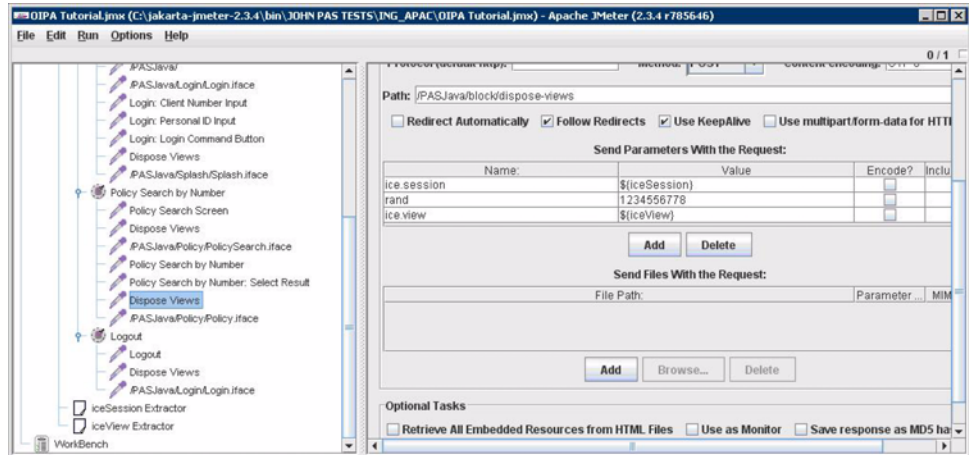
OIPA Tutorial.jmx (C:\jakarta-jmeter-2.3.4\bin\JOHN PAS TESTS\ING_APAC\OIPA Tutorial.jmx) - Apache JMeter (2.3.4 r785646)

File Edit Run Options Help

0 / 1

/PASJava/
/PASJava/Login/Login.iface
Login: Client Number Input
Login: Personal ID Input
Login: Login Command Button
Dispose Views
/PASJava/Splash/Splash.iface
Policy Search by Number
Policy Search Screen
Dispose Views
/PASJava/Policy/PolicySearch.iface
Policy Search by Number
Policy Search by Number: Select Result
Dispose Views
/PASJava/Policy/Policy.iface
Logout
Logout
Dispose Views
/PASJava/Login/Login.iface
iceSession Extractor
iceView Extractor
WorkBench

Protocol [default http]: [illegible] Method: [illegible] Content encoding: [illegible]

Path: /PASJava/block/dispose-views

Redirect Automatically Follow Redirects Use KeepAlive Use multipart/form-data for HTTI

Send Parameters With the Request:

| Name: | Value | Encode? | Inclu |
|---|---|---|---|
| ice.session | ${iceSession} | | |
| rand | 1234556778 | | |
| ice.view | ${iceView} | | |

Add Delete

Send Files With the Request:

| File Path: | Parameter ... | MIM |
|---|---|---|

Add Browse... Delete

Optional Tasks

Retrieve All Embedded Resources from HTML Files Use as Monitor Save response as MD5 ha